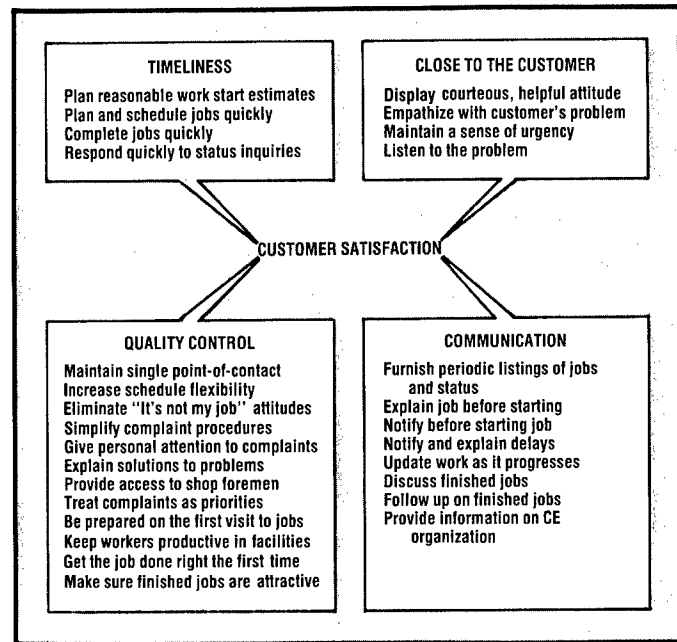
TIMELINESS

Plan reasonable work start estimates
Plan and schedule jobs quickly
Complete jobs quickly
Respond quickly to status inquiries

CLOSE TO THE CUSTOMER

Display courteous, helpful attitude
Empathize with customer's problem
Maintain a sense of urgency
Listen to the problem

CUSTOMER SATISFACTION

QUALITY CONTROL

Maintain single point-of-contact
Increase schedule flexibility
Eliminate "It's not my job" attitudes
Simplify complaint procedures
Give personal attention to complaints
Explain solutions to problems
Provide access to shop foremen
Treat complaints as priorities
Be prepared on the first visit to jobs
Keep workers productive in facilities
Get the job done right the first time
Make sure finished jobs are attractive

COMMUNICATION

Furnish periodic listings of jobs and status
Explain job before starting
Notify before starting job
Notify and explain delays
Update work as it progresses
Discuss finished jobs
Follow up on finished jobs
Provide information on CE organization